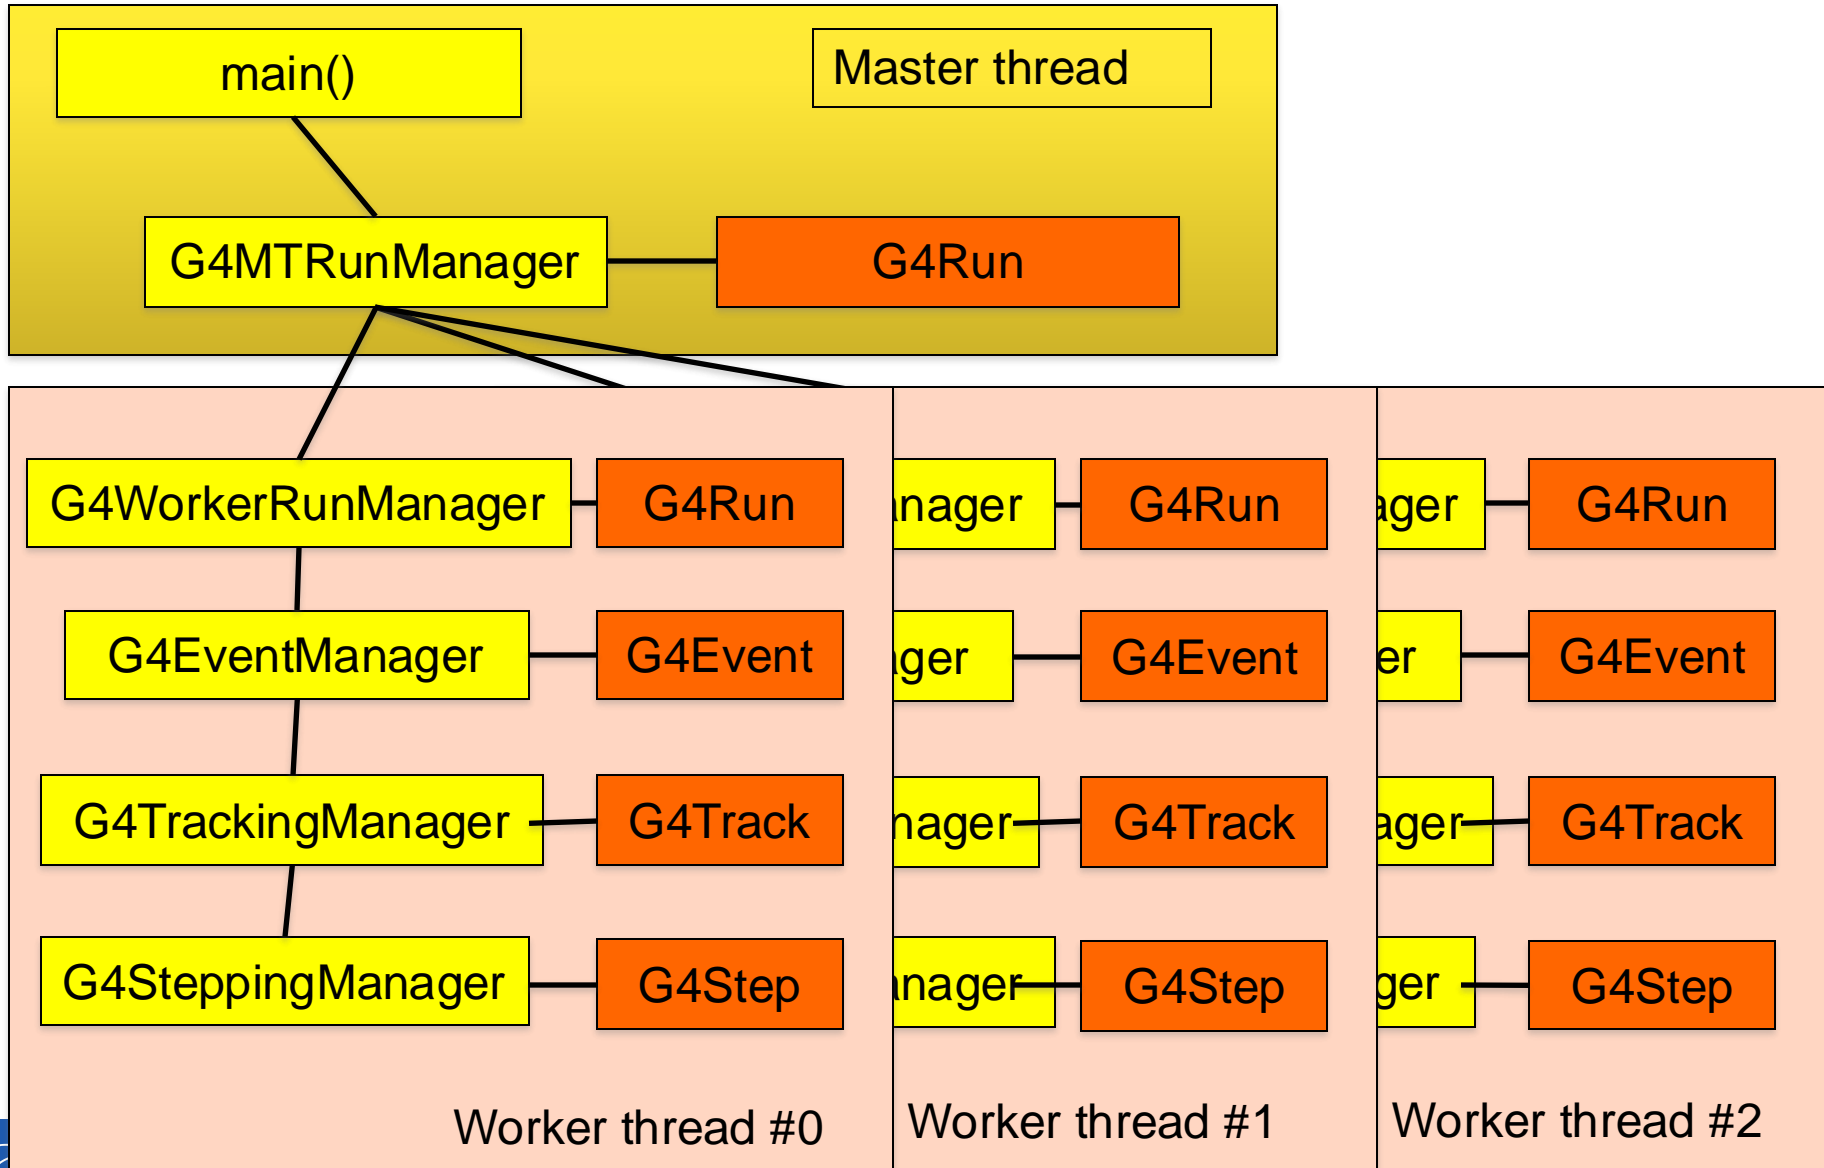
main()

Master thread

G4MTRunManager

G4Run

G4WorkerRunManager

G4Run

G4EventManager

G4Event

G4TrackingManager

G4Track

G4SteppingManager

G4Step

Worker thread #0

nager

G4Run

ger

G4Event

nager

G4Track

nager

G4Step

Worker thread #1

ager

G4Run

er

G4Event

ager

G4Track

ger

G4Step

Worker thread #2